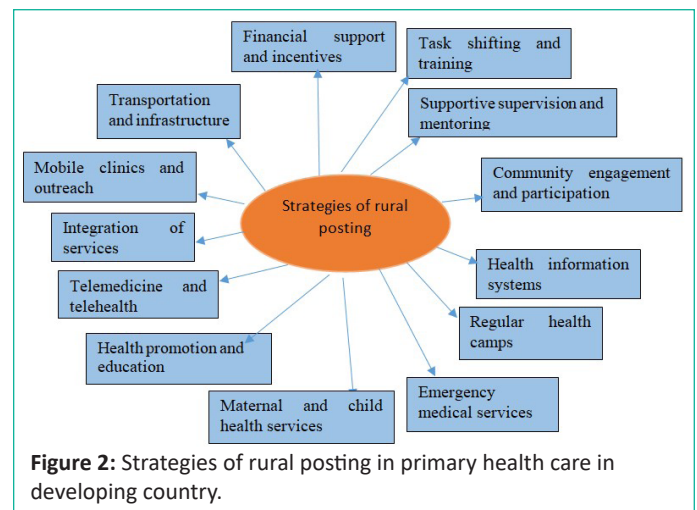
Strategies of rural posting

Financial support and incentives

Task shifting and training

Transportation and infrastructure

Supportive supervision and mentoring

Mobile clinics and outreach

Community engagement and participation

Integration of services

Health information systems

Telemedicine and telehealth

Regular health camps

Health promotion and education

Emergency medical services

Maternal and child health services

**Figure 2:** Strategies of rural posting in primary health care in developing country.